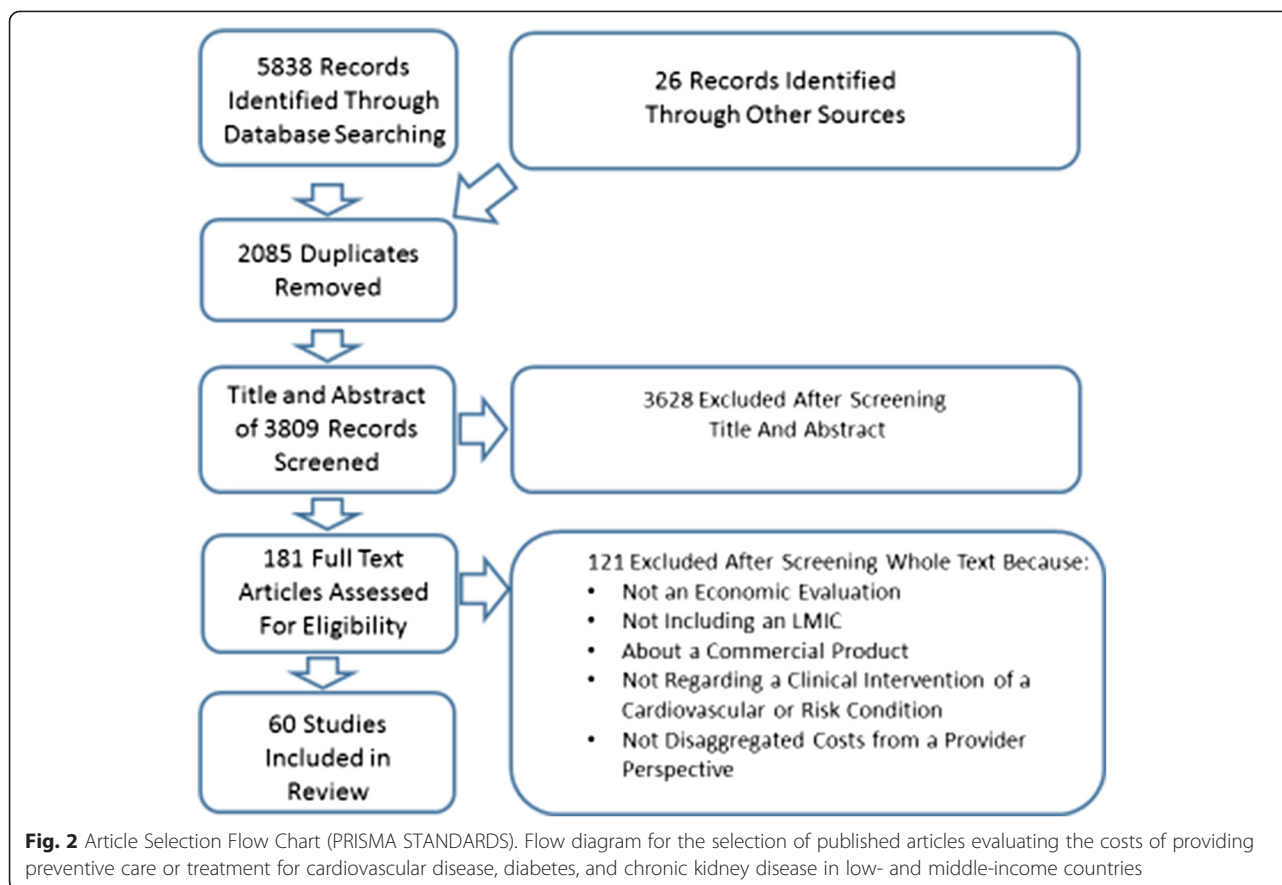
5838 Records Identified Through Database Searching

26 Records Identified Through Other Sources

2085 Duplicates Removed

Title and Abstract of 3809 Records Screened

3628 Excluded After Screening Title And Abstract

181 Full Text Articles Assessed For Eligibility

121 Excluded After Screening Whole Text Because:
- Not an Economic Evaluation
- Not Including an LMIC
- About a Commercial Product
- Not Regarding a Clinical Intervention of a Cardiovascular or Risk Condition
- Not Disaggregated Costs from a Provider Perspective

60 Studies Included in Review

**Fig. 2** Article Selection Flow Chart (PRISMA STANDARDS). Flow diagram for the selection of published articles evaluating the costs of providing preventive care or treatment for cardiovascular disease, diabetes, and chronic kidney disease in low- and middle-income countries